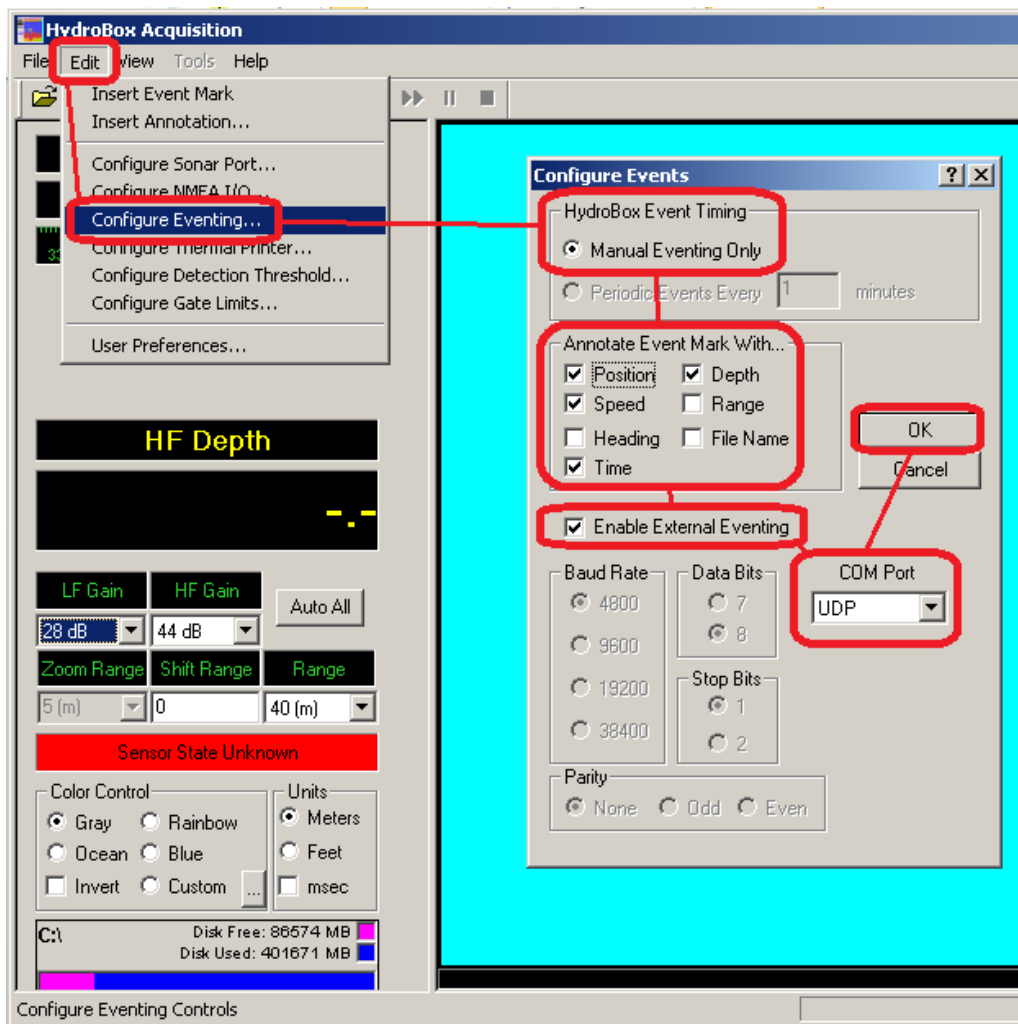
HydroBox Acquisition

File Edit View Tools Help

Insert Event Mark
Insert Annotation...
Configure Sonar Port...
Configure NMEA I/O...
Configure Eventing...
Configure Thermal Printer...
Configure Detection Threshold...
Configure Gate Limits...
User Preferences...

HF Depth

-.-

LF Gain HF Gain Auto All
28 dB 44 dB
Zoom Range Shift Range Range
5 (m) 0 40 (m)

Sensor State Unknown

Color Control
Gray Rainbow
Ocean Blue
Invert Custom ...

Units
Meters
Feet
msec

C:\
Disk Free: 86574 MB
Disk Used: 401671 MB

Configure Eventing Controls

Configure Events ? X

HydroBox Event Timing
Manual Eventing Only
Periodic Events Every 1 minutes

Annotate Event Mark With...
Position Depth
Speed Range
Heading File Name
Time

OK
Cancel

Enable External Eventing

Baud Rate
4800
9600
19200
38400

Data Bits
7
8

Stop Bits
1
2

COM Port
UDP

Parity
None Odd Even